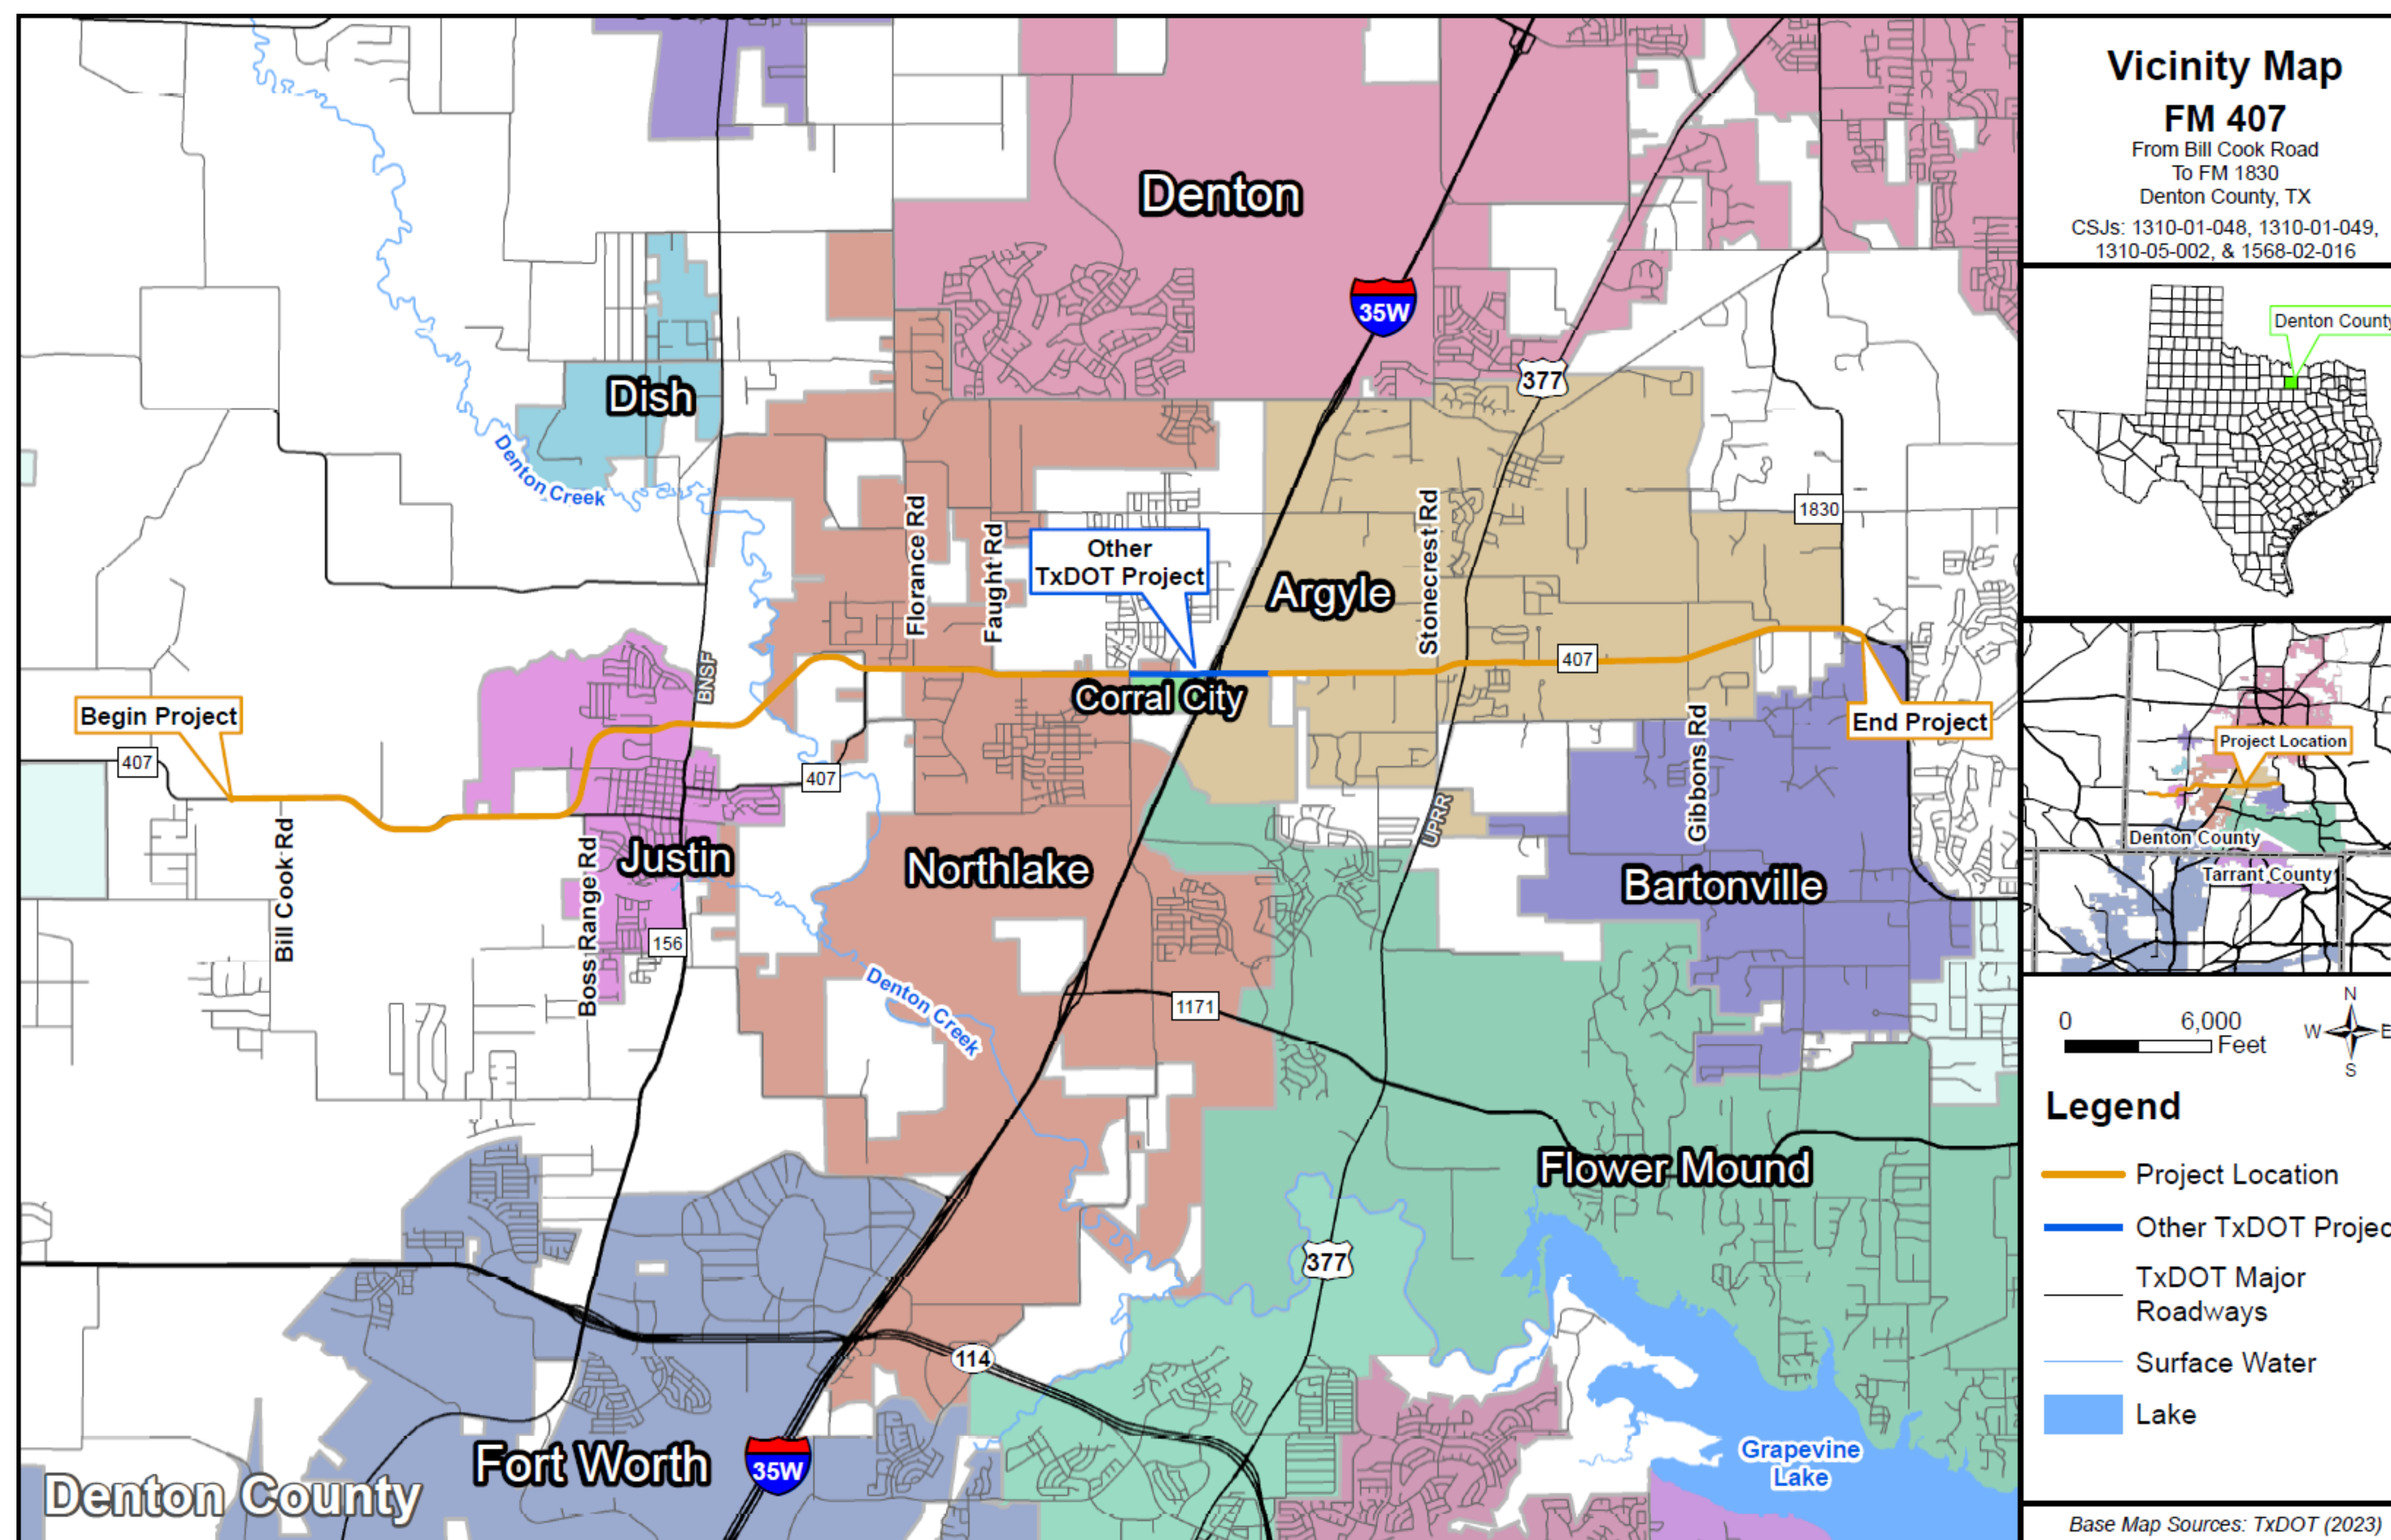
Vicinity Map
FM 407
From Bill Cook Road
To FM 1830
Denton County, TX
CSJs: 1310-01-048, 1310-01-049, 1310-05-002, & 1568-02-016

Denton County

Project Location
Denton County
Tarrant County

0 6,000 Feet
N W E S

Legend
Project Location
Other TxDOT Projec
TxDOT Major Roadways
Surface Water
Lake

Base Map Sources: TxDOT (2023)

Denton
35W
377
Dish
Denton Creek
1830
Florance Rd
Faught Rd
Other TxDOT Project
Argyle
Stonecrest Rd
407
BNSF
Corral City
Begin Project
407
407
End Project
Gibbons Rd
UPRR
Justin
Northlake
Bartonville
Bill Cook Rd
Boss Range Rd
156
Denton Creek
1171
Flower Mound
377
114
Fort Worth
35W
Grapevine Lake
Denton County